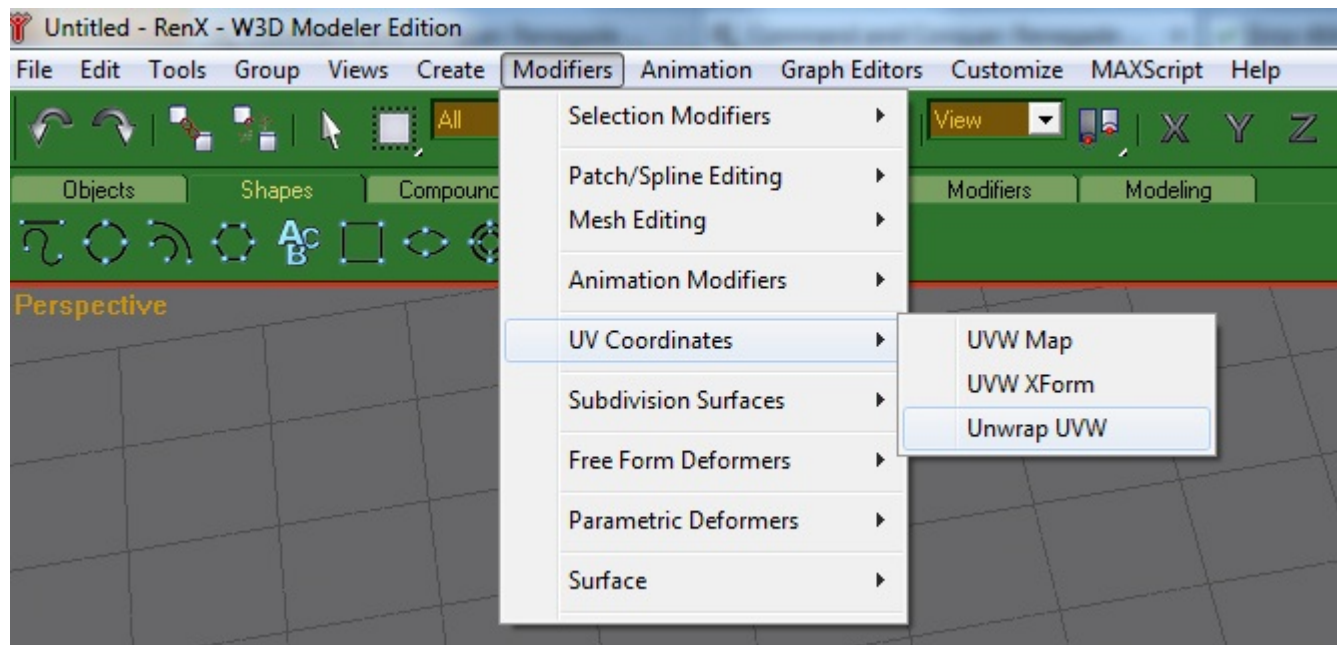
Untitled - RenX - W3D Modeler Edition

File Edit Tools Group Views Create Modifiers Animation Graph Editors Customize MAXScript Help

All

View

X Y Z

Objects Shapes Compound Modifiers Modeling

Perspective

Selection Modifiers
Patch/Spline Editing
Mesh Editing
Animation Modifiers
UV Coordinates
Subdivision Surfaces
Free Form Deformers
Parametric Deformers
Surface

UVW Map
UVW XForm
Unwrap UVW